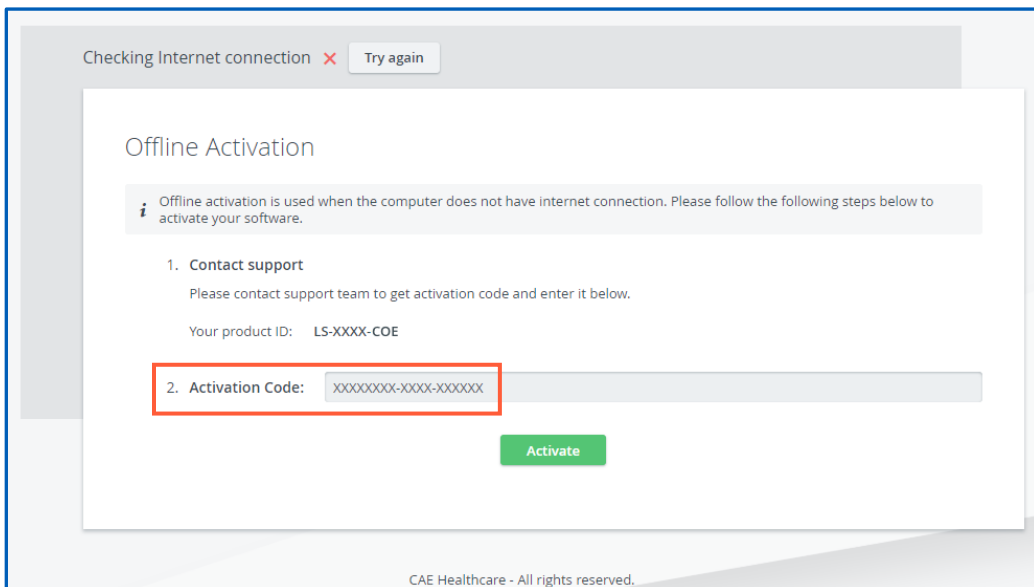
Checking Internet connection ✕ Try again

Offline Activation

i Offline activation is used when the computer does not have internet connection. Please follow the following steps below to activate your software.

1. Contact support

Please contact support team to get activation code and enter it below.

Your product ID: LS-XXXX-COE

2. Activation Code: XXXXXXXX-XXXX-XXXXXX

Activate

CAE Healthcare - All rights reserved.